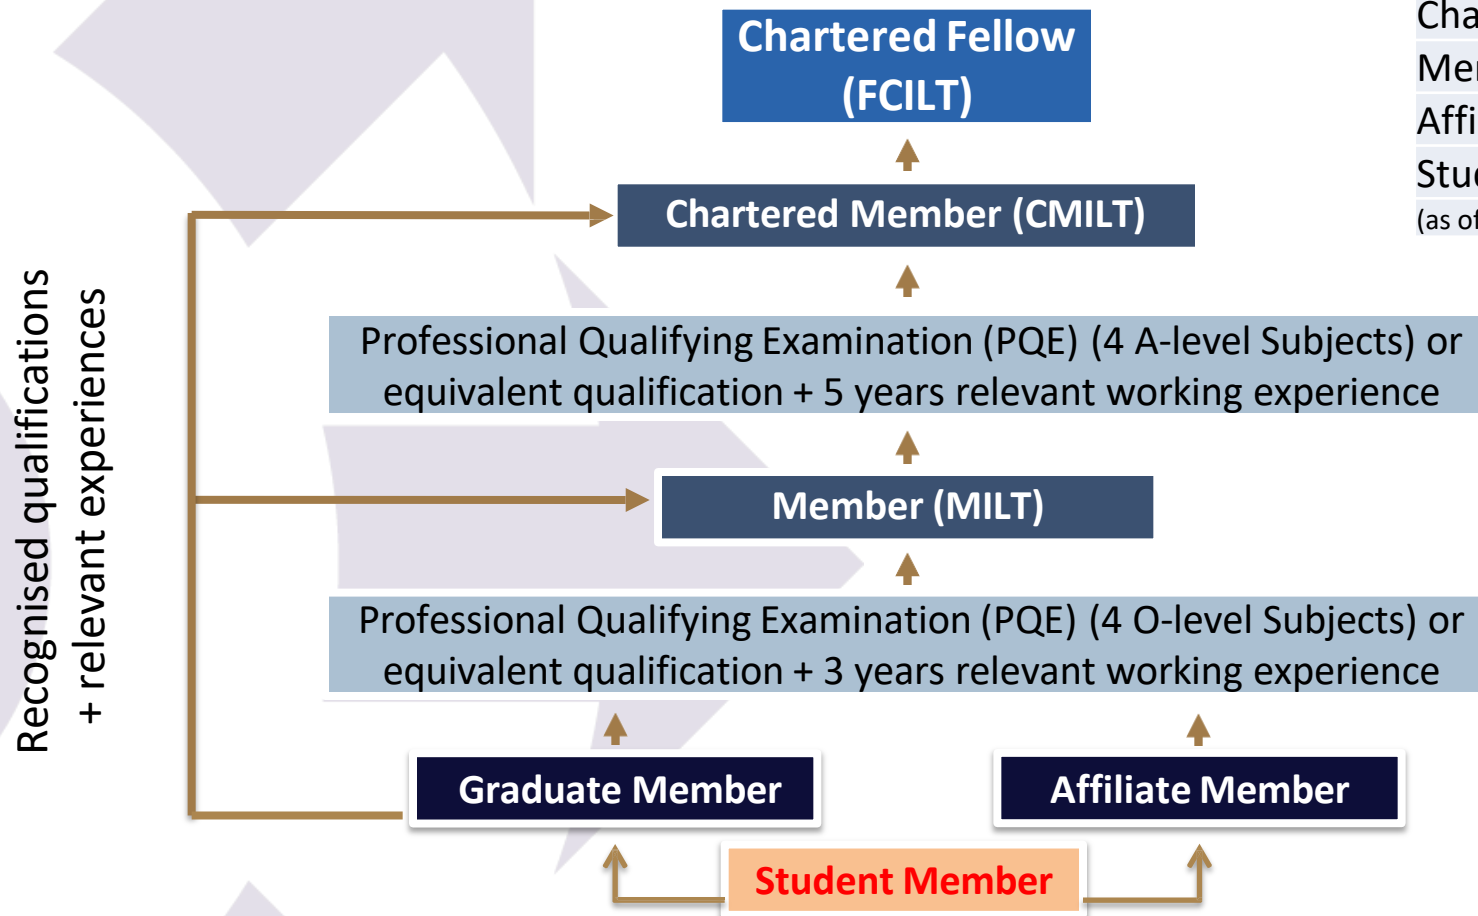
Chartered Fellow (FCILT)

Chartered Member (CMILT)

Professional Qualifying Examination (PQE) (4 A-level Subjects) or equivalent qualification + 5 years relevant working experience

Member (MILT)

Professional Qualifying Examination (PQE) (4 O-level Subjects) or equivalent qualification + 3 years relevant working experience

Graduate Member

Affiliate Member

Student Member

Recognised qualifications + relevant experiences

Cha
Me
Affi
Stu
(as of